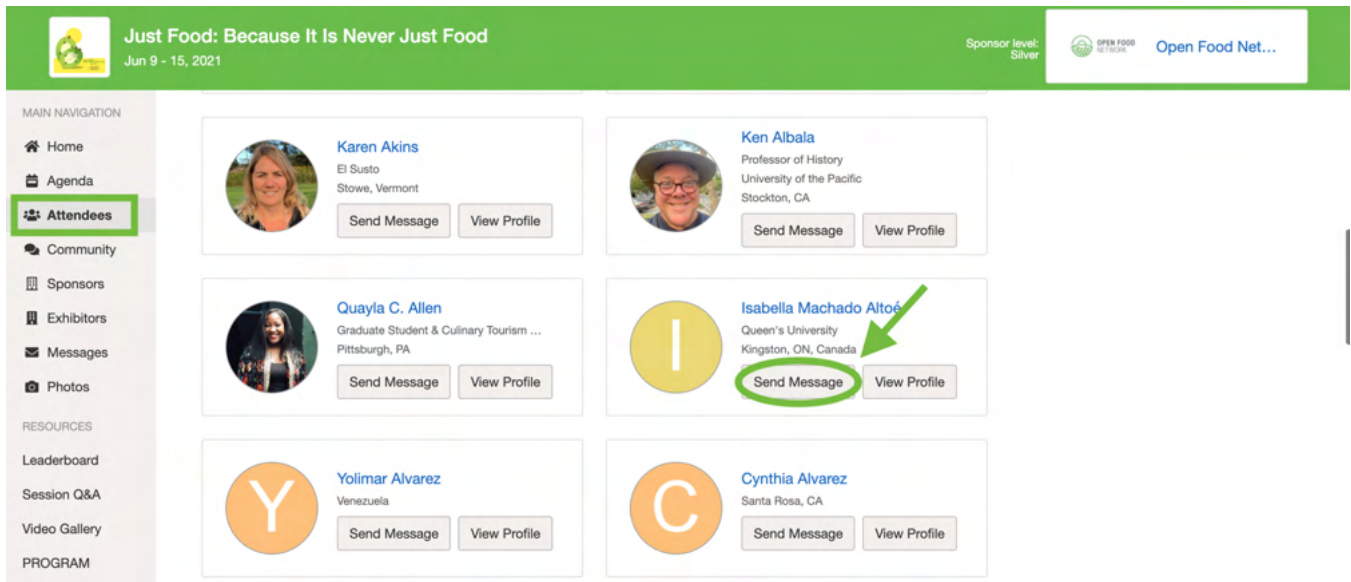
Just Food: Because It Is Never Just Food
Jun 9 - 15, 2021

Sponsor level: Silver

OPEN FOOD NETWORK

Open Food Net...

MAIN NAVIGATION
Home
Agenda
Attendees
Community
Sponsors
Exhibitors
Messages
Photos

RESOURCES
Leaderboard
Session Q&A
Video Gallery
PROGRAM

Karen Akins
El Susto
Stowe, Vermont
Send Message
View Profile

Ken Albala
Professor of History
University of the Pacific
Stockton, CA
Send Message
View Profile

Quayla C. Allen
Graduate Student & Culinary Tourism ...
Pittsburgh, PA
Send Message
View Profile

I
Isabella Machado Altoé
Queen's University
Kingston, ON, Canada
Send Message
View Profile

Y
Yolimar Alvarez
Venezuela
Send Message
View Profile

C
Cynthia Alvarez
Santa Rosa, CA
Send Message
View Profile